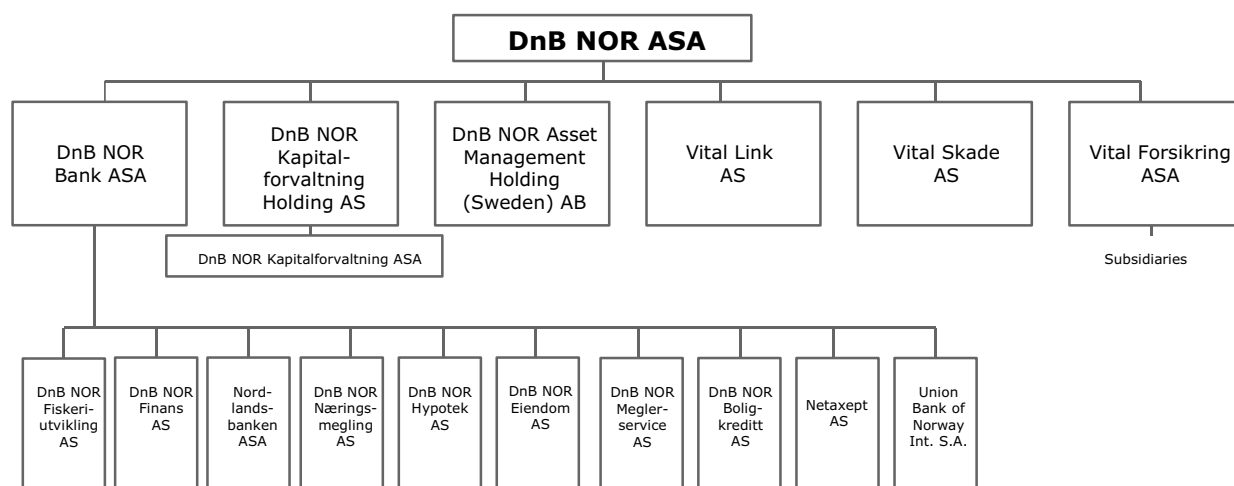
DnB NOR ASA

DnB NOR Bank ASA

DnB NOR Kapitalforvaltning Holding AS

DnB NOR Kapitalforvaltning ASA

DnB NOR Asset Management Holding (Sweden) AB

Vital Link AS

Vital Skade AS

Vital Forsikring ASA

Subsidiaries

DnB NOR Fiskeriutvikling AS

DnB NOR Finans AS

Nordlandsbanken ASA

DnB NOR Næringsmegling AS

DnB NOR Hypotek AS

DnB NOR Eiendom AS

DnB NOR Meglerservice AS

DnB NOR Boligkreditt AS

Netaxept AS

Union Bank of Norway Int. S.A.